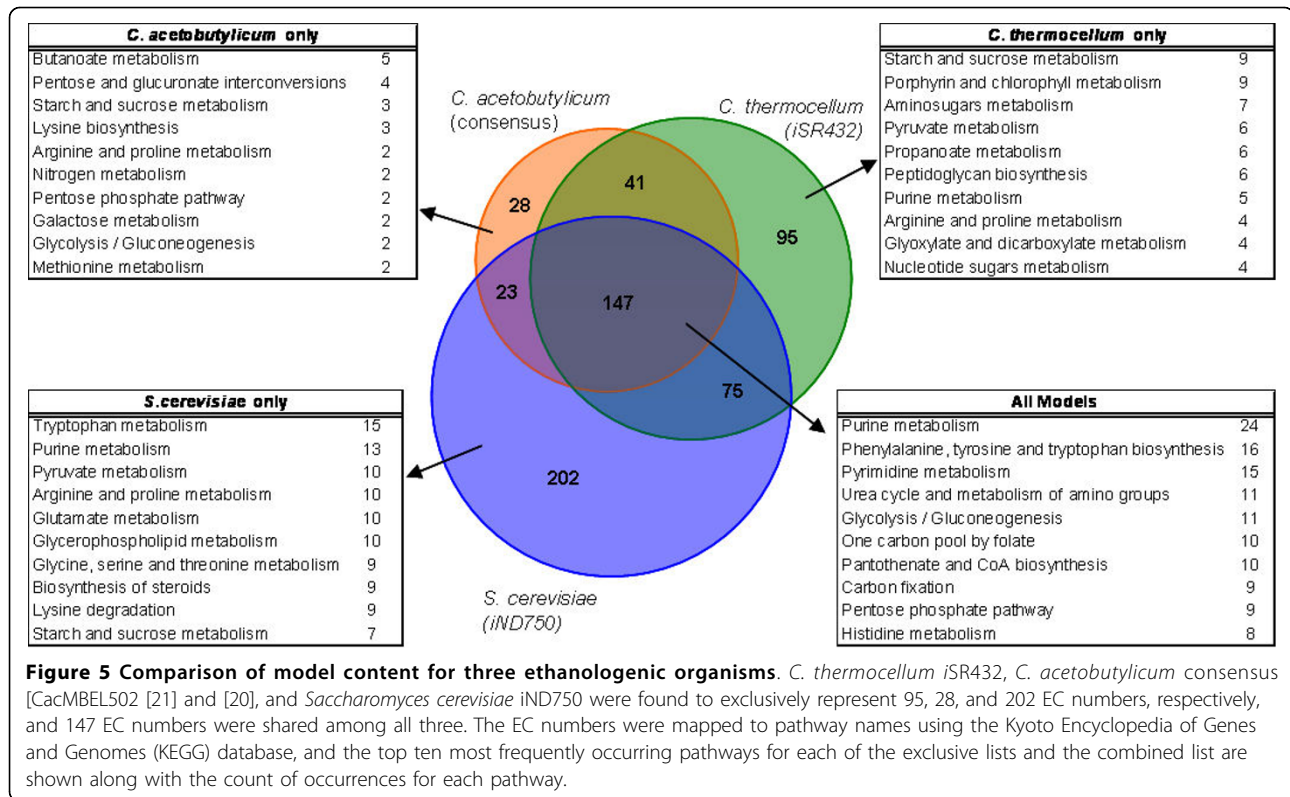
| C. acetobutylicum only | |
|---|---|
| Butanoate metabolism | 5 |
| Pentose and glucuronate interconversions | 4 |
| Starch and sucrose metabolism | 3 |
| Lysine biosynthesis | 3 |
| Arginine and proline metabolism | 2 |
| Nitrogen metabolism | 2 |
| Pentose phosphate pathway | 2 |
| Galactose metabolism | 2 |
| Glycolysis / Gluconeogenesis | 2 |
| Methionine metabolism | 2 |

C. acetobutylicum (consensus)

C. thermocellum (iSR432)

| C. thermocellum only | |
|---|---|
| Starch and sucrose metabolism | 9 |
| Porphyrin and chlorophyll metabolism | 9 |
| Aminosugars metabolism | 7 |
| Pyruvate metabolism | 6 |
| Propanoate metabolism | 6 |
| Peptidoglycan biosynthesis | 6 |
| Purine metabolism | 5 |
| Arginine and proline metabolism | 4 |
| Glyoxylate and dicarboxylate metabolism | 4 |
| Nucleotide sugars metabolism | 4 |

28

41

95

23

147

75

202

S. cerevisiae (iND750)

| S.cerevisiae only | |
|---|---|
| Tryptophan metabolism | 15 |
| Purine metabolism | 13 |
| Pyruvate metabolism | 10 |
| Arginine and proline metabolism | 10 |
| Glutamate metabolism | 10 |
| Glycerophospholipid metabolism | 10 |
| Glycine, serine and threonine metabolism | 9 |
| Biosynthesis of steroids | 9 |
| Lysine degradation | 9 |
| Starch and sucrose metabolism | 7 |

| All Models | |
|---|---|
| Purine metabolism | 24 |
| Phenylalanine, tyrosine and tryptophan biosynthesis | 16 |
| Pyrimidine metabolism | 15 |
| Urea cycle and metabolism of amino groups | 11 |
| Glycolysis / Gluconeogenesis | 11 |
| One carbon pool by folate | 10 |
| Pantothenate and CoA biosynthesis | 10 |
| Carbon fixation | 9 |
| Pentose phosphate pathway | 9 |
| Histidine metabolism | 8 |

**Figure 5 Comparison of model content for three ethanologenic organisms**. C. thermocellum iSR432, C. acetobutylicum consensus [CacMBEL502 [21] and [20], and Saccharomyces cerevisiae iND750 were found to exclusively represent 95, 28, and 202 EC numbers, respectively, and 147 EC numbers were shared among all three. The EC numbers were mapped to pathway names using the Kyoto Encyclopedia of Genes and Genomes (KEGG) database, and the top ten most frequently occurring pathways for each of the exclusive lists and the combined list are shown along with the count of occurrences for each pathway.